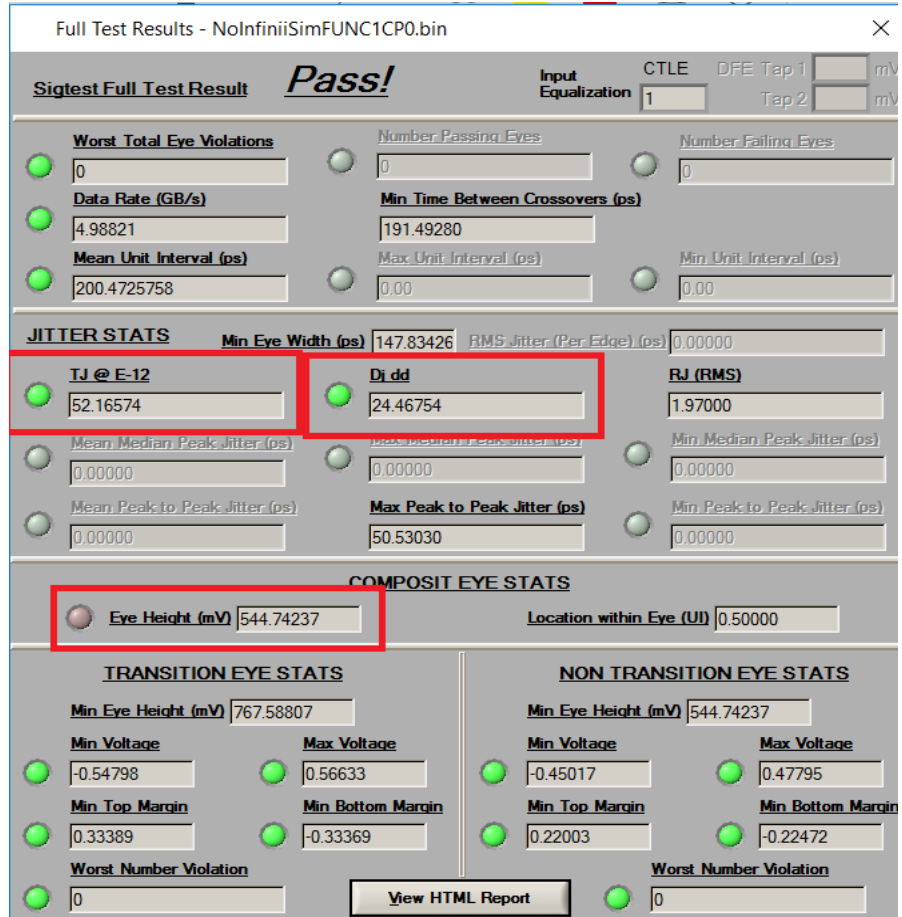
Full Test Results - NoInfiniiSimFUNC1CP0.bin

Sigtest Full Test Result Pass!

Input Equalization CTLE 1 DFE Tap 1 mV Tap 2 mV

Worst Total Eye Violations 0
Number Passing Eyes 0
Number Failing Eyes 0

Data Rate (GB/s) 4.98821
Min Time Between Crossovers (ps) 191.49280

Mean Unit Interval (ps) 200.4725758
Max Unit Interval (ps) 0.00
Min Unit Interval (ps) 0.00

JITTER STATS
Min Eye Width (ps) 147.83426
RMS Jitter (Per Edge) (ps) 0.00000

TJ @ E-12 52.16574
Dj dd 24.46754
RJ (RMS) 1.97000

Mean Median Peak Jitter (ps) 0.00000
Max Median Peak Jitter (ps) 0.00000
Min Median Peak Jitter (ps) 0.00000

Mean Peak to Peak Jitter (ps) 0.00000
Max Peak to Peak Jitter (ps) 50.53030
Min Peak to Peak Jitter (ps) 0.00000

COMPOSIT EYE STATS
Eye Height (mV) 544.74237
Location within Eye (UI) 0.50000

TRANSITION EYE STATS
Min Eye Height (mV) 767.58807
Min Voltage -0.54798
Max Voltage 0.56633
Min Top Margin 0.33389
Min Bottom Margin -0.33369
Worst Number Violation 0

NON TRANSITION EYE STATS
Min Eye Height (mV) 544.74237
Min Voltage -0.45017
Max Voltage 0.47795
Min Top Margin 0.22003
Min Bottom Margin -0.22472
Worst Number Violation 0

View HTML Report